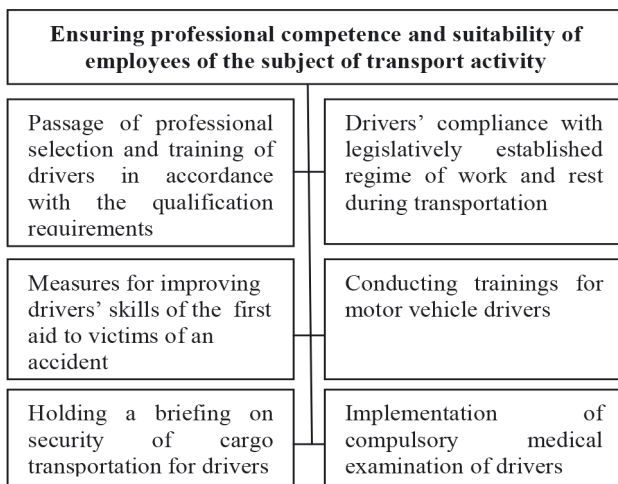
Ensuring professional competence and suitability of employees of the subject of transport activity

Passage of professional selection and training of drivers in accordance with the qualification requirements

Drivers' compliance with legislatively established regime of work and rest during transportation

Measures for improving drivers' skills of the first aid to victims of an accident

Conducting trainings for motor vehicle drivers

Holding a briefing on security of cargo transportation for drivers

Implementation of compulsory medical examination of drivers